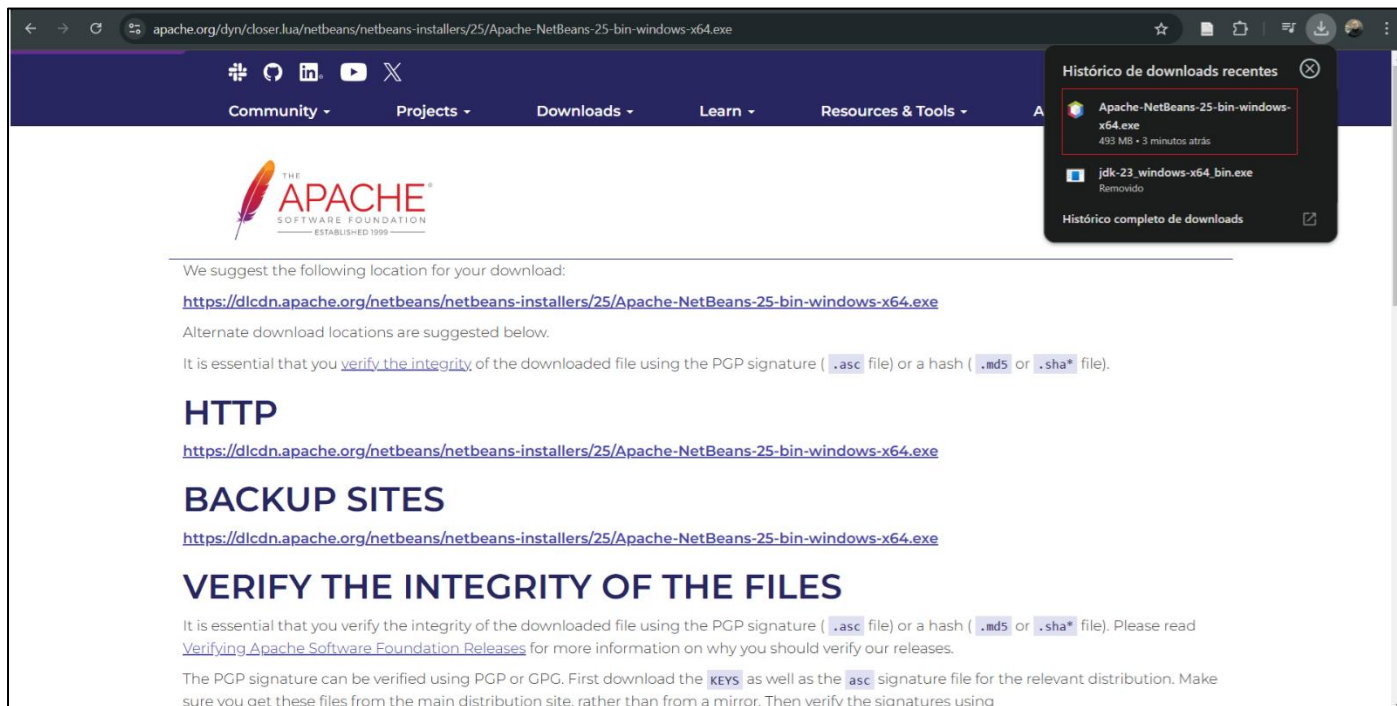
apache.org/dyn/closer.lua/netbeans/netbeans-installers/25/Apache-NetBeans-25-bin-windows-x64.exe

Community ▾ Projects ▾ Downloads ▾ Learn ▾ Resources & Tools ▾ A

Histórico de downloads recentes

Apache-NetBeans-25-bin-windows-x64.exe
493 MB • 3 minutos atrás

jdk-23_windows-x64_bin.exe
Removido

Histórico completo de downloads

THE APACHE SOFTWARE FOUNDATION ESTABLISHED 1999

We suggest the following location for your download:

https://dlcdn.apache.org/netbeans/netbeans-installers/25/Apache-NetBeans-25-bin-windows-x64.exe

Alternate download locations are suggested below.

It is essential that you verify the integrity of the downloaded file using the PGP signature ( .asc file) or a hash ( .md5 or .sha* file).

HTTP

https://dlcdn.apache.org/netbeans/netbeans-installers/25/Apache-NetBeans-25-bin-windows-x64.exe

BACKUP SITES

https://dlcdn.apache.org/netbeans/netbeans-installers/25/Apache-NetBeans-25-bin-windows-x64.exe

VERIFY THE INTEGRITY OF THE FILES

It is essential that you verify the integrity of the downloaded file using the PGP signature ( .asc file) or a hash ( .md5 or .sha* file). Please read Verifying Apache Software Foundation Releases for more information on why you should verify our releases.

The PGP signature can be verified using PGP or GPG. First download the KEYS as well as the asc signature file for the relevant distribution. Make sure you get these files from the main distribution site, rather than from a mirror. Then verify the signatures using